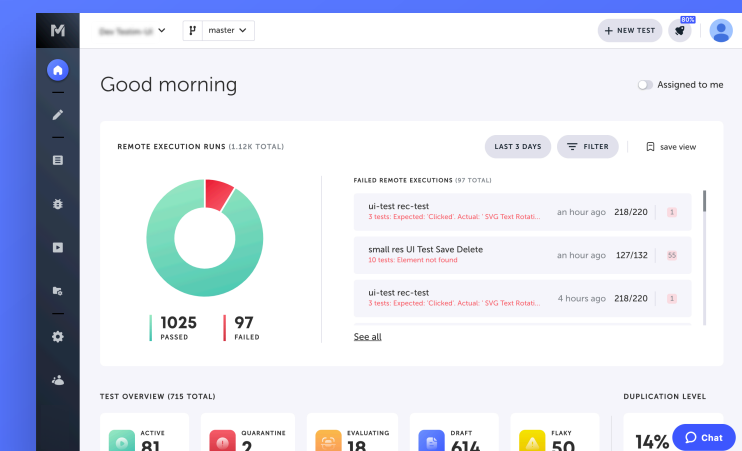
M

Dev Testim UI

master

+ NEW TEST

80%

Good morning

Assigned to me

REMOTE EXECUTION RUNS (1.12K TOTAL)

LAST 3 DAYS

FILTER

save view

1025
PASSED

97
FAILED

FAILED REMOTE EXECUTIONS (97 TOTAL)

ui-test rec-test
3 tests: Expected: 'Clicked'. Actual: ' SVG Text Rotati...
an hour ago 218/220 1

small res UI Test Save Delete
10 tests: Element not found
an hour ago 127/132 55

ui-test rec-test
3 tests: Expected: 'Clicked'. Actual: ' SVG Text Rotati...
4 hours ago 218/220 1

See all

TEST OVERVIEW (715 TOTAL)

ACTIVE
81

QUARANTINE
2

EVALUATING
18

DRAFT
614

FLAKY
50

DUPLICATION LEVEL

14%

Chat